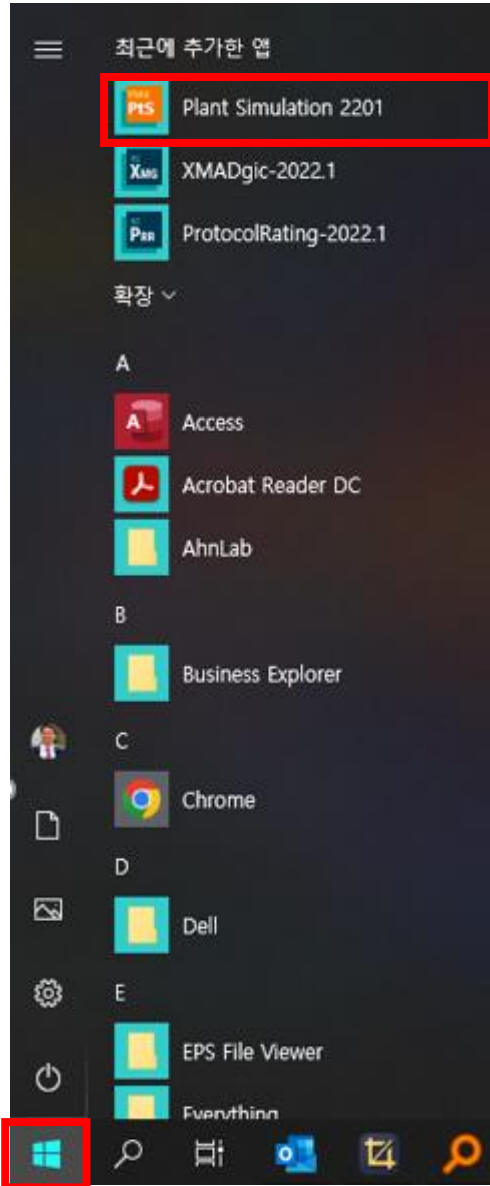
최근에 추가한 앱

PtS Plant Simulation 2201

XMG XMADgic-2022.1

PRR ProtocolRating-2022.1

확장

A

A Access

Acrobat Reader DC

AhnLab

B

Business Explorer

C

Chrome

D

Dell

E

EPS File Viewer

Everything